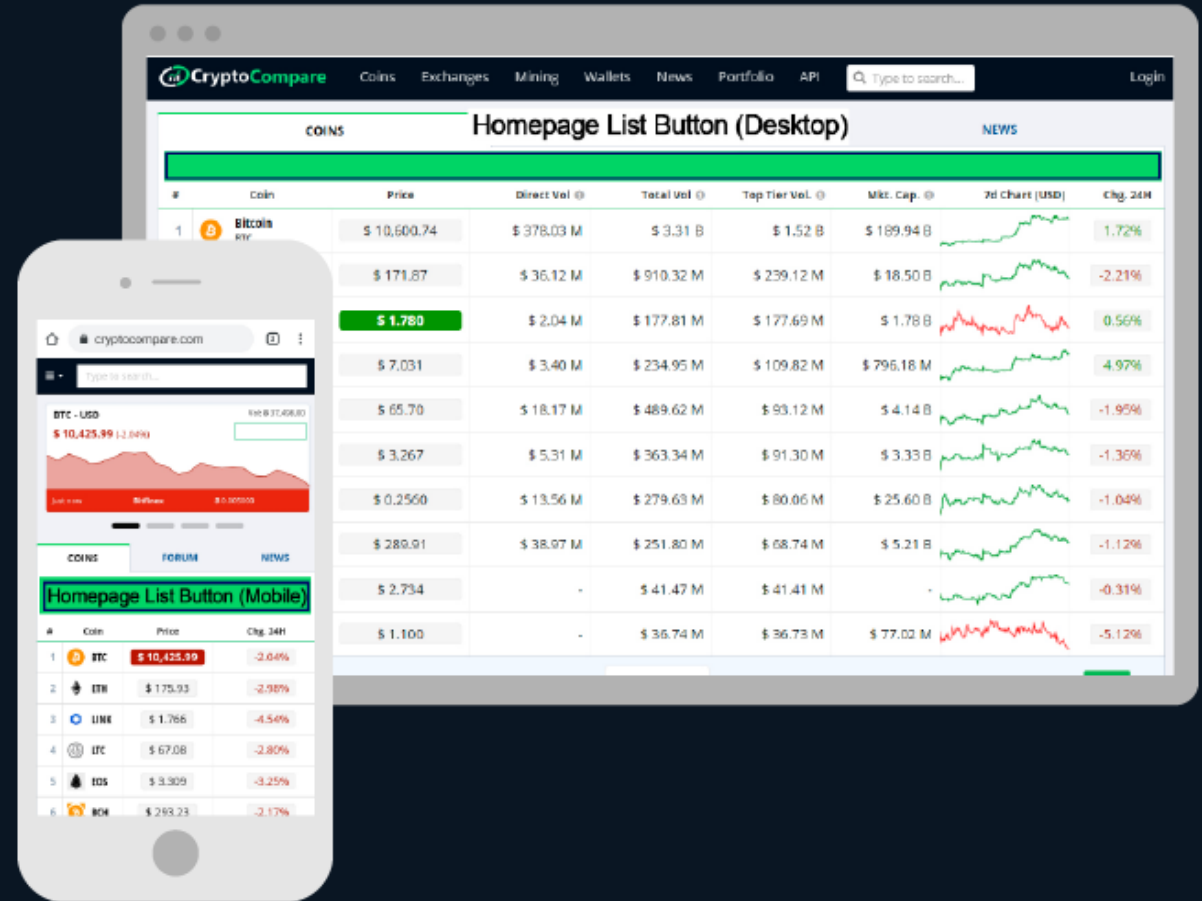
CryptoCompare Coins Exchanges Mining Wallets News Portfolio API Type to search... Login

COINS Homepage List Button (Desktop) NEWS

| # | Coin | Price | Direct Vol | Total Vol | Top Tier Vol. | Mkt. Cap. | 7d Chart (USD) | Chg. 24H |
|---|---|---|---|---|---|---|---|---|
| 1 | Bitcoin BTC | $ 10,600.74 | $ 378.03 M | $ 3.31 B | $ 1.52 B | $ 189.94 B | | 1.72% |
| | | $ 171.87 | $ 36.12 M | $ 910.32 M | $ 239.12 M | $ 18.50 B | | -2.21% |
| | | $ 1.780 | $ 2.04 M | $ 177.81 M | $ 177.69 M | $ 1.78 B | | 0.56% |
| | | $ 7.031 | $ 3.40 M | $ 234.95 M | $ 109.82 M | $ 796.18 M | | 4.97% |
| | | $ 65.70 | $ 18.17 M | $ 489.62 M | $ 93.12 M | $ 4.14 B | | -1.95% |
| | | $ 3.267 | $ 5.31 M | $ 363.34 M | $ 91.30 M | $ 3.33 B | | -1.36% |
| | | $ 0.2560 | $ 13.56 M | $ 279.63 M | $ 80.06 M | $ 25.60 B | | -1.04% |
| | | $ 289.91 | $ 38.97 M | $ 251.80 M | $ 68.74 M | $ 5.21 B | | -1.12% |
| | | $ 2.734 | - | $ 41.47 M | $ 41.41 M | - | | -0.31% |
| | | $ 1.100 | - | $ 36.74 M | $ 36.73 M | $ 77.02 M | | -5.12% |

cryptocompare.com
Type to search...
BTC - USD
$ 10,425.99 (-2.04%)
Bitfinex

COINS FORUM NEWS
Homepage List Button (Mobile)

| # | Coin | Price | Chg. 24H |
|---|---|---|---|
| 1 | BTC | $ 10,425.99 | -2.04% |
| 2 | ETH | $ 175.93 | -2.98% |
| 3 | LINK | $ 1.766 | -4.54% |
| 4 | LTC | $ 67.08 | -2.80% |
| 5 | EOS | $ 3.309 | -3.25% |
| 6 | BCH | $ 293.23 | -2.17% |